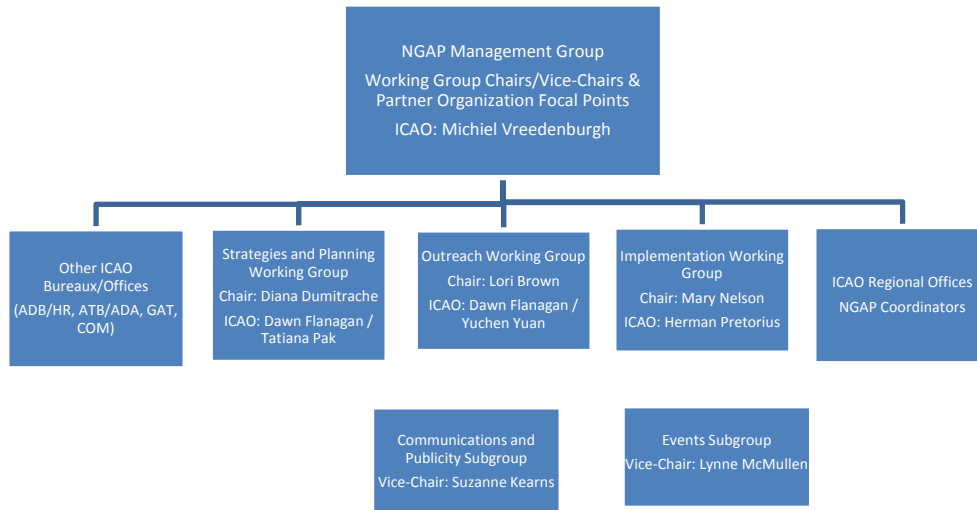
NGAP Management Group
Working Group Chairs/Vice-Chairs & Partner Organization Focal Points
ICAO: Michiel Vreedenburgh

Other ICAO Bureaux/Offices
(ADB/HR, ATB/ADA, GAT, COM)

Strategies and Planning Working Group
Chair: Diana Dumitrache
ICAO: Dawn Flanagan / Tatiana Pak

Outreach Working Group
Chair: Lori Brown
ICAO: Dawn Flanagan / Yuchen Yuan

Implementation Working Group
Chair: Mary Nelson
ICAO: Herman Pretorius

ICAO Regional Offices
NGAP Coordinators

Communications and Publicity Subgroup
Vice-Chair: Suzanne Kearns

Events Subgroup
Vice-Chair: Lynne McMullen